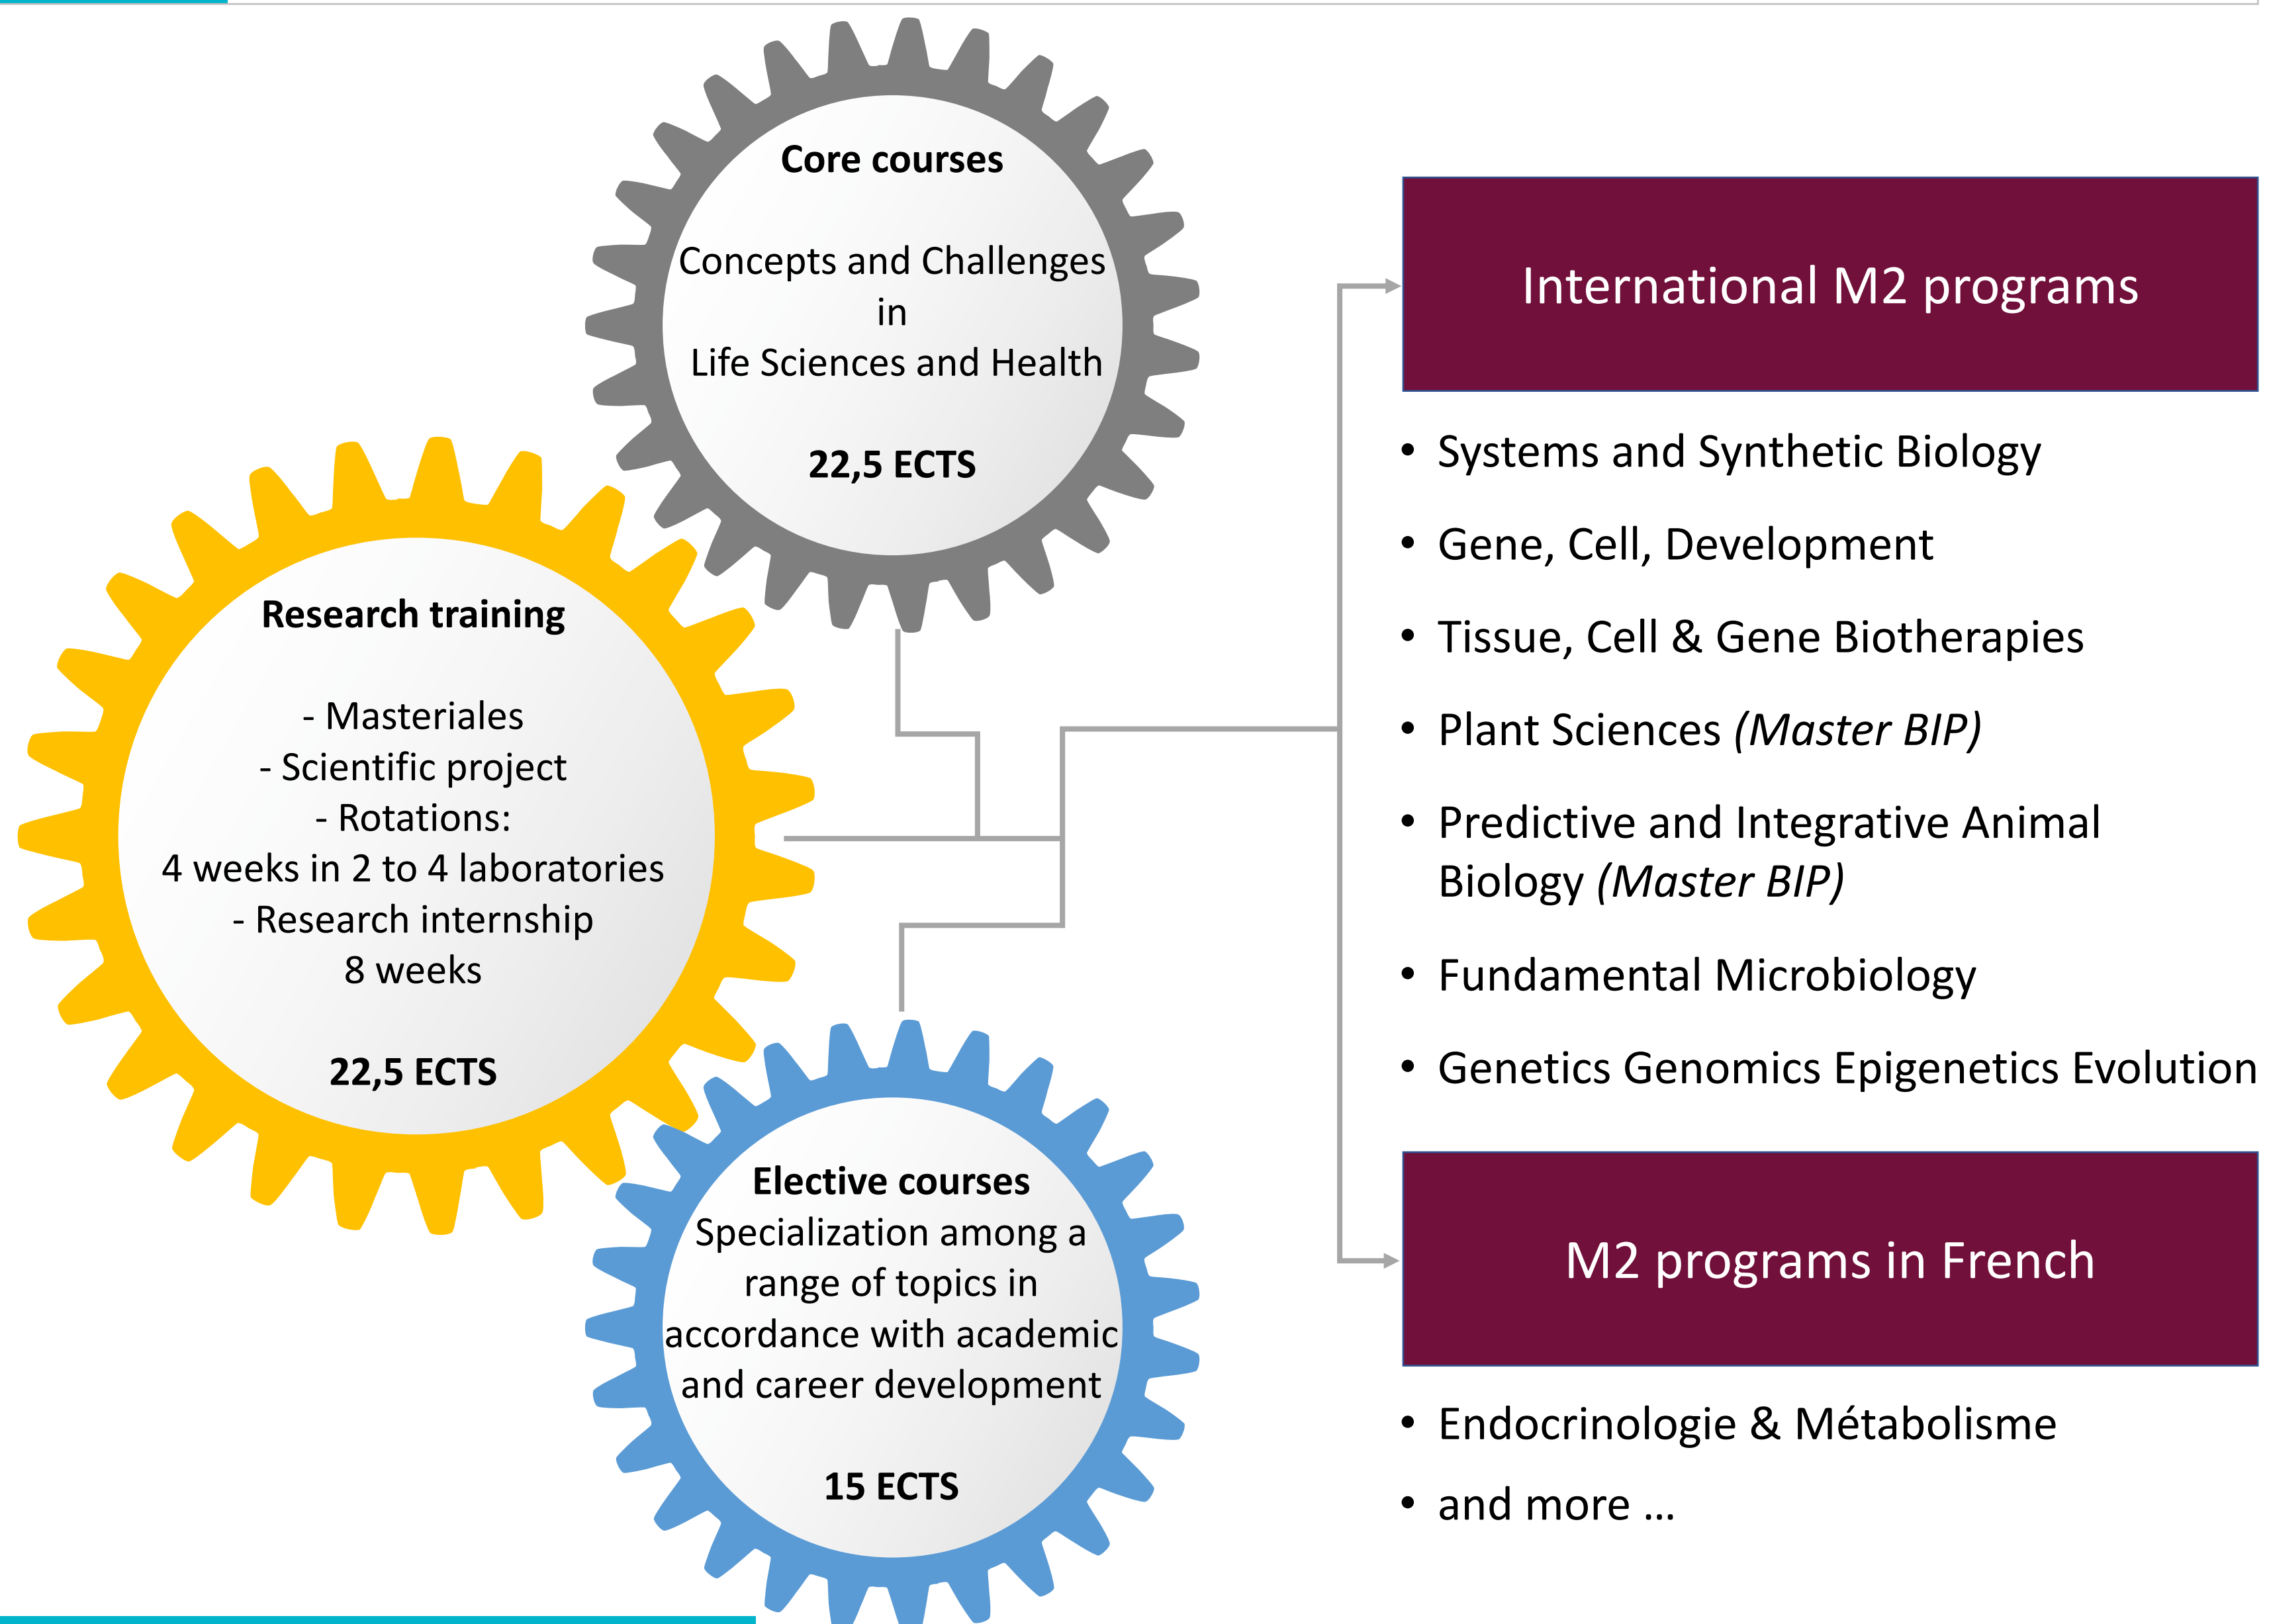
Core courses

Concepts and Challenges in Life Sciences and Health

22,5 ECTS

Research training

- Masteriales
- Scientific project
- Rotations:
4 weeks in 2 to 4 laboratories
- Research internship
8 weeks

22,5 ECTS

Elective courses
Specialization among a range of topics in accordance with academic and career development

15 ECTS

International M2 programs

- Systems and Synthetic Biology
- Gene, Cell, Development
- Tissue, Cell & Gene Biotherapies
- Plant Sciences *(Master BIP)*
- Predictive and Integrative Animal Biology *(Master BIP)*
- Fundamental Microbiology
- Genetics Genomics Epigenetics Evolution

M2 programs in French

- Endocrinologie & Métabolisme
- and more …